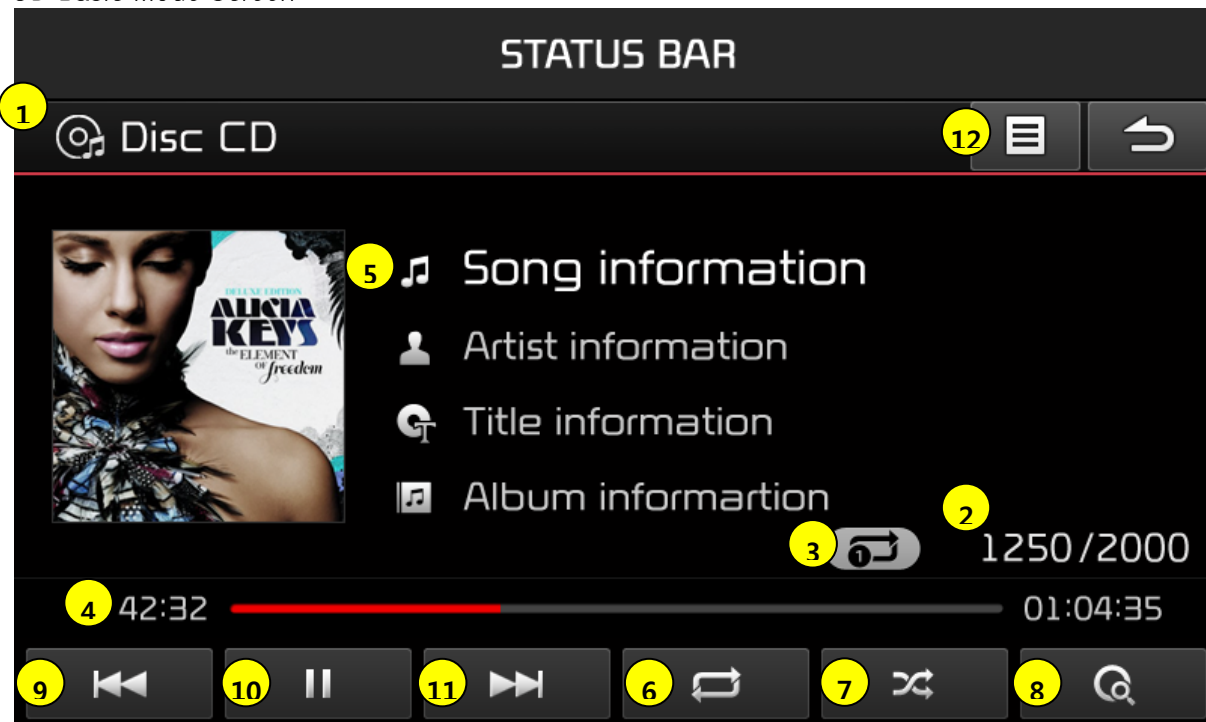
STATUS BAR

1 Disc CD

12

DELUXE EDITION
ALICIA KEYS
the ELEMENT of freedom

5 Song information

Artist information

Title information

Album informartion

2

3

1250/2000

4 42:32

01:04:35

9

10

11

6

7

8